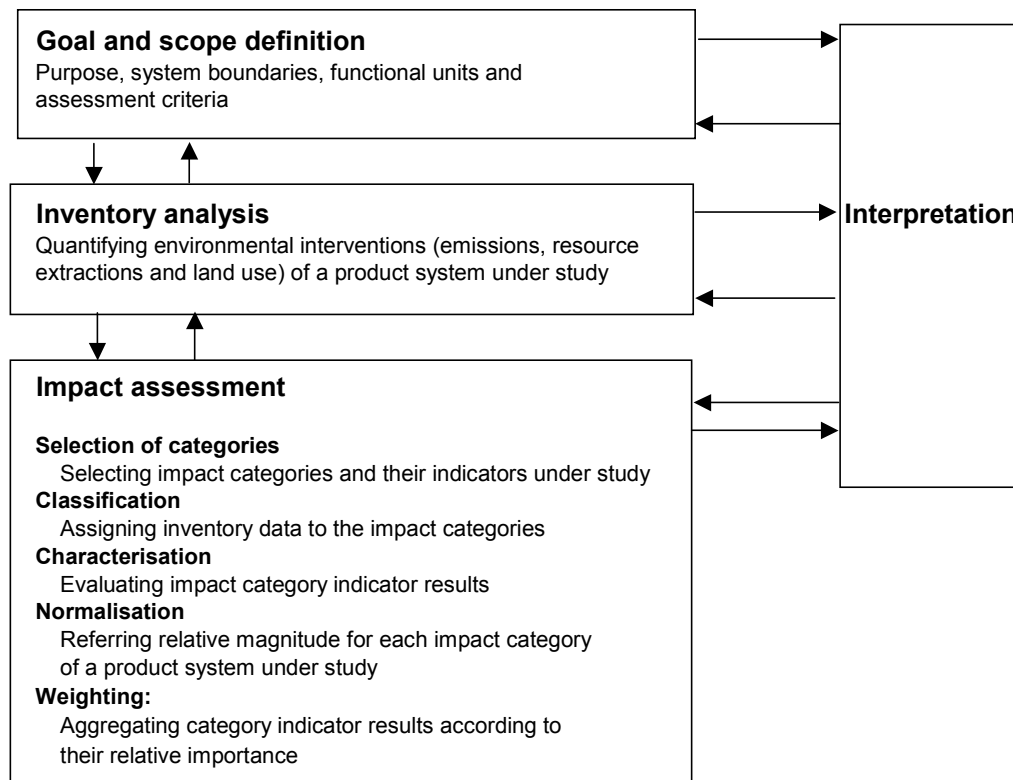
Goal and scope definition
Purpose, system boundaries, functional units and assessment criteria

Inventory analysis
Quantifying environmental interventions (emissions, resource extractions and land use) of a product system under study

Interpretation

Impact assessment

Selection of categories
Selecting impact categories and their indicators under study
Classification
Assigning inventory data to the impact categories
Characterisation
Evaluating impact category indicator results
Normalisation
Referring relative magnitude for each impact category of a product system under study
Weighting:
Aggregating category indicator results according to their relative importance